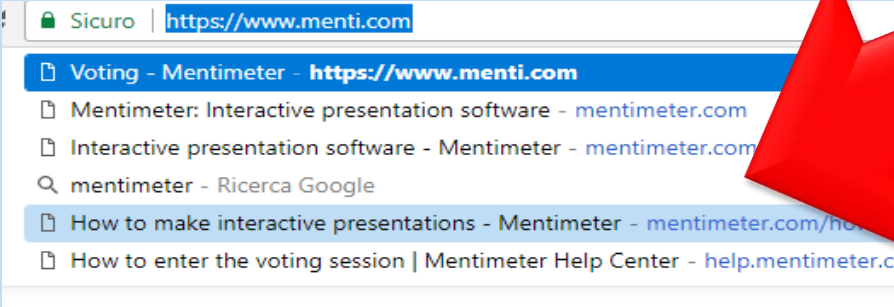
Sicuro https://www.menti.com

Voting - Mentimeter - https://www.menti.com

Mentimeter: Interactive presentation software - mentimeter.com

Interactive presentation software - Mentimeter - mentimeter.com

mentimeter - Ricerca Google

How to make interactive presentations - Mentimeter - mentimeter.com/ho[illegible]

How to enter the voting session | Mentimeter Help Center - help.mentimeter.c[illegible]